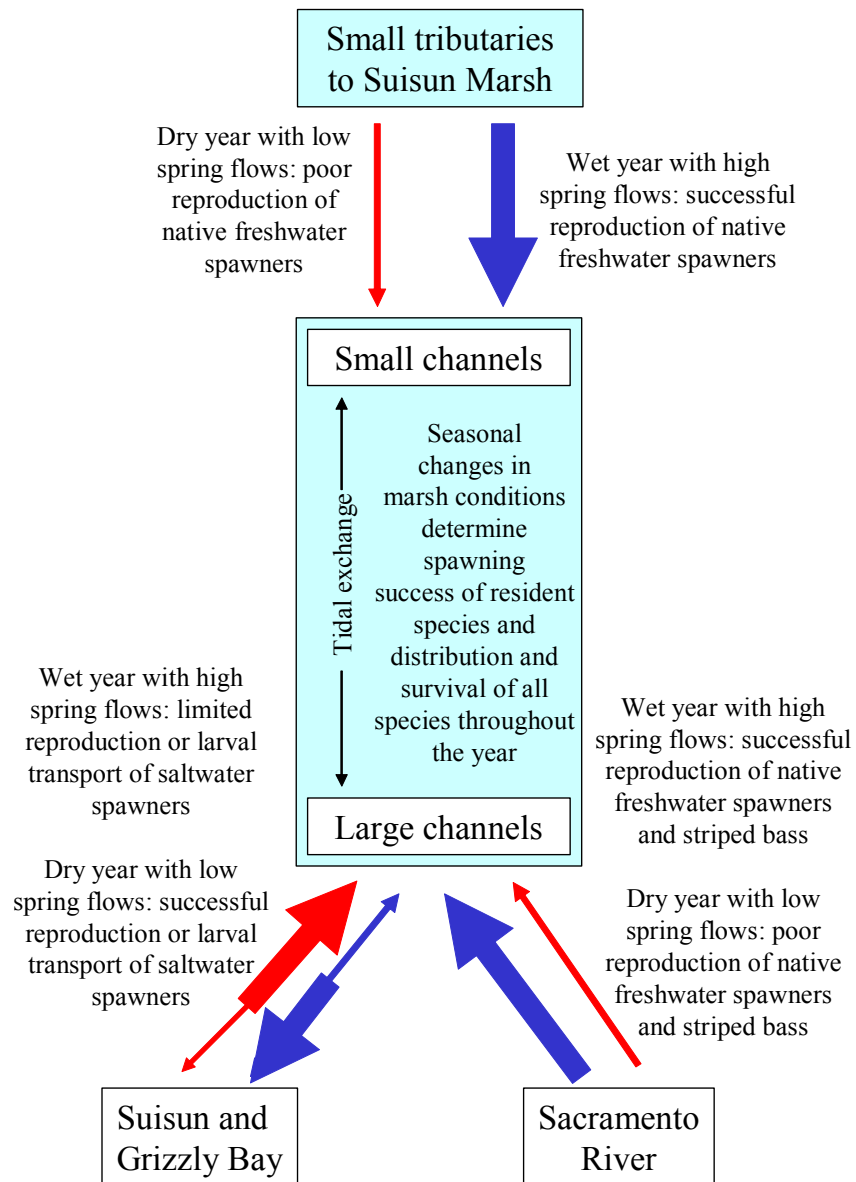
Small tributaries to Suisun Marsh

Dry year with low spring flows: poor reproduction of native freshwater spawners

Wet year with high spring flows: successful reproduction of native freshwater spawners

Small channels

Tidal exchange

Seasonal changes in marsh conditions determine spawning success of resident species and distribution and survival of all species throughout the year

Large channels

Wet year with high spring flows: limited reproduction or larval transport of saltwater spawners

Wet year with high spring flows: successful reproduction of native freshwater spawners and striped bass

Dry year with low spring flows: successful reproduction or larval transport of saltwater spawners

Dry year with low spring flows: poor reproduction of native freshwater spawners and striped bass

Suisun and Grizzly Bay

Sacramento River